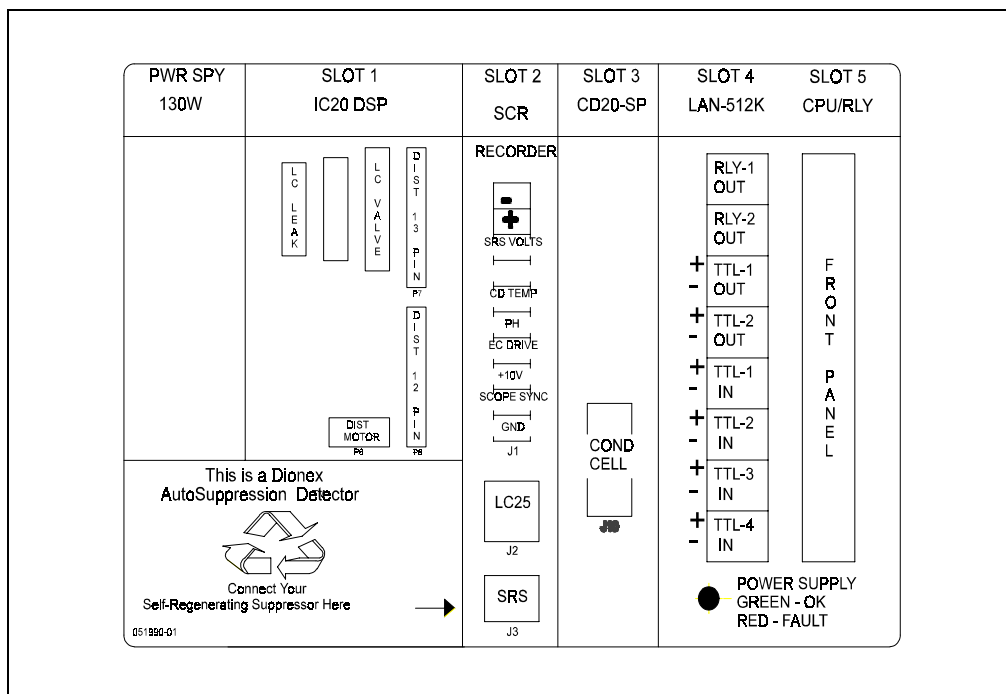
| PWR SPY 130W | SLOT 1 IC20 DSP | SLOT 2 SCR | SLOT 3 CD20-SP | SLOT 4 LAN-512K | SLOT 5 CPU/RLY |
|---|---|---|---|---|---|

LC LEAK

LC VALVE

DIST 13 PIN
P7

DIST 12 PIN
P6

DIST MOTOR
P8

RECORDER

-
+
SRS VOLTS

CD TEMP

PH

EC DRIVE

+10V

SCOPE SYNC

GND

J1

LC25

J2

SRS

J3

COND CELL

J10

RLY-1 OUT

RLY-2 OUT

+ TTL-1 - OUT

+ TTL-2 - OUT

+ TTL-1 - IN

+ TTL-2 - IN

+ TTL-3 - IN

+ TTL-4 - IN

FRONT PANEL

POWER SUPPLY
GREEN - OK
RED - FAULT

This is a Dionex AutoSuppression Detector

Connect Your Self-Regenerating Suppressor Here

051990-01